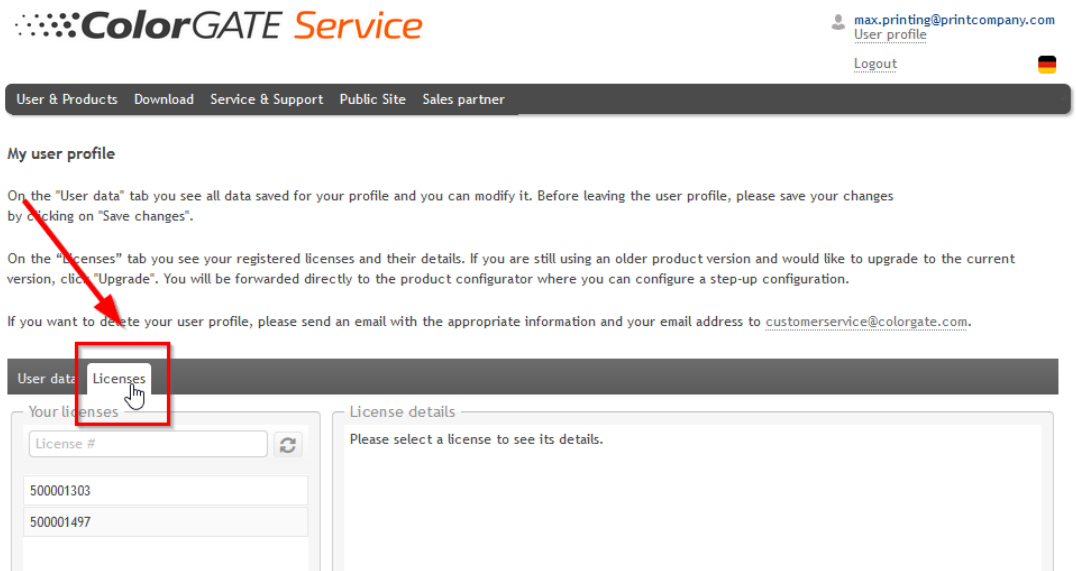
ColorGATE Service

max.printing@printcompany.com
User profile

Logout

User & Products Download Service & Support Public Site Sales partner

My user profile

On the "User data" tab you see all data saved for your profile and you can modify it. Before leaving the user profile, please save your changes by clicking on "Save changes".

On the "Licenses" tab you see your registered licenses and their details. If you are still using an older product version and would like to upgrade to the current version, click "Upgrade". You will be forwarded directly to the product configurator where you can configure a step-up configuration.

If you want to delete your user profile, please send an email with the appropriate information and your email address to customerservice@colorgate.com.

User data Licenses

Your licenses

License #

500001303

500001497

License details

Please select a license to see its details.